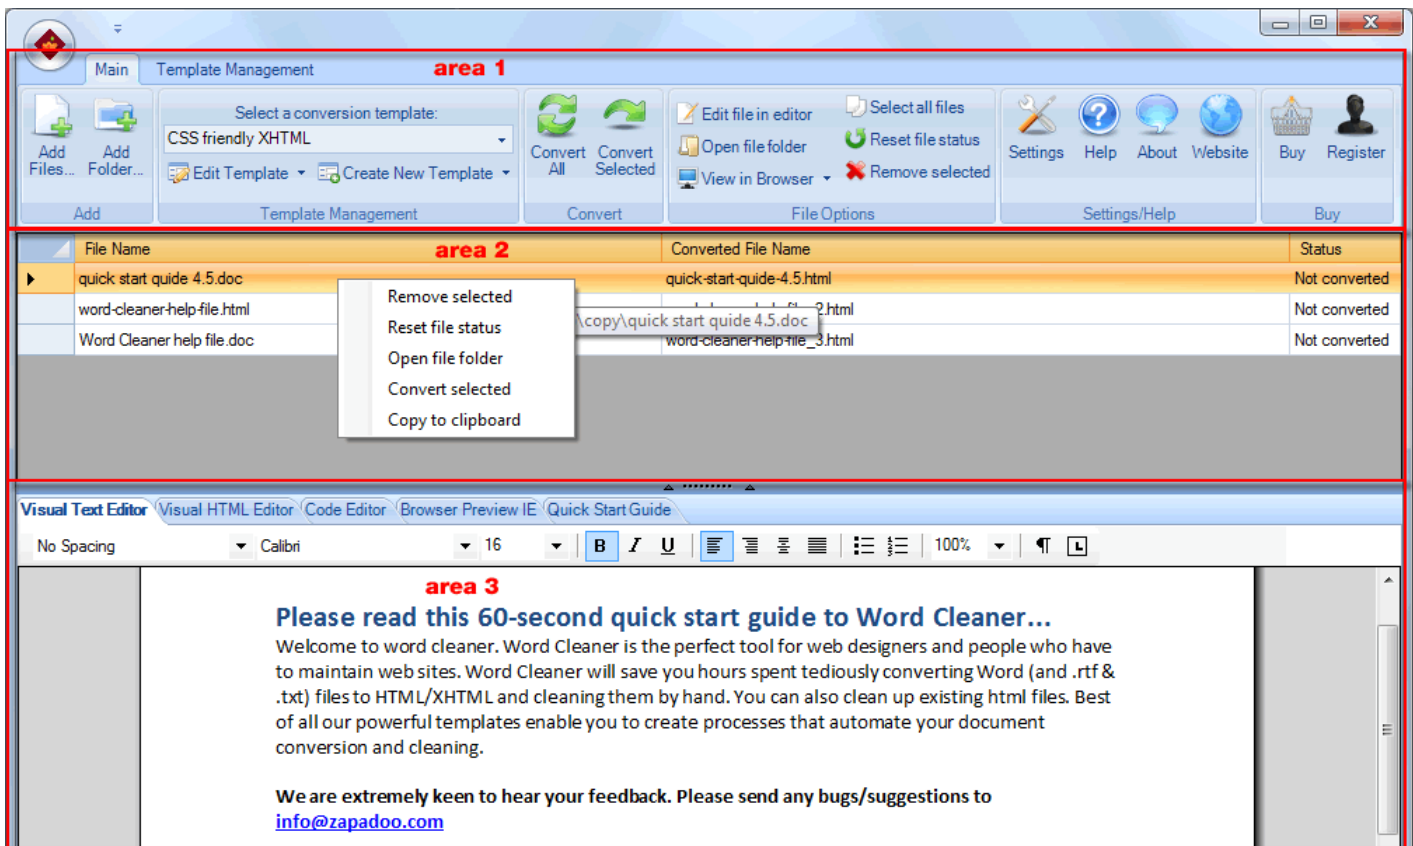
Main Template Management area 1

Add Files... Add Folder... Add

Select a conversion template: CSS friendly XHTML Edit Template Create New Template Template Management

Convert All Convert Selected Convert

Edit file in editor Open file folder View in Browser Select all files Reset file status Remove selected File Options

Settings Help About Website Settings/Help

Buy Register Buy

| | File Name | Converted File Name | Status |
|---|---|---|---|
| ▸ | quick start guide 4.5.doc | quick-start-guide-4.5.html | Not converted |
| | word-cleaner-help-file.html | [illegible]2.html | Not converted |
| | Word Cleaner help file.doc | word-cleaner-help-file_3.html | Not converted |

area 2

Remove selected
Reset file status
Open file folder
Convert selected
Copy to clipboard

\copy\quick start guide 4.5.doc

Visual Text Editor Visual HTML Editor Code Editor Browser Preview IE Quick Start Guide

No Spacing Calibri 16 B I U 100%

area 3

Please read this 60-second quick start guide to Word Cleaner...

Welcome to word cleaner. Word Cleaner is the perfect tool for web designers and people who have to maintain web sites. Word Cleaner will save you hours spent tediously converting Word (and .rtf & .txt) files to HTML/XHTML and cleaning them by hand. You can also clean up existing html files. Best of all our powerful templates enable you to create processes that automate your document conversion and cleaning.

We are extremely keen to hear your feedback. Please send any bugs/suggestions to info@zapadoo.com